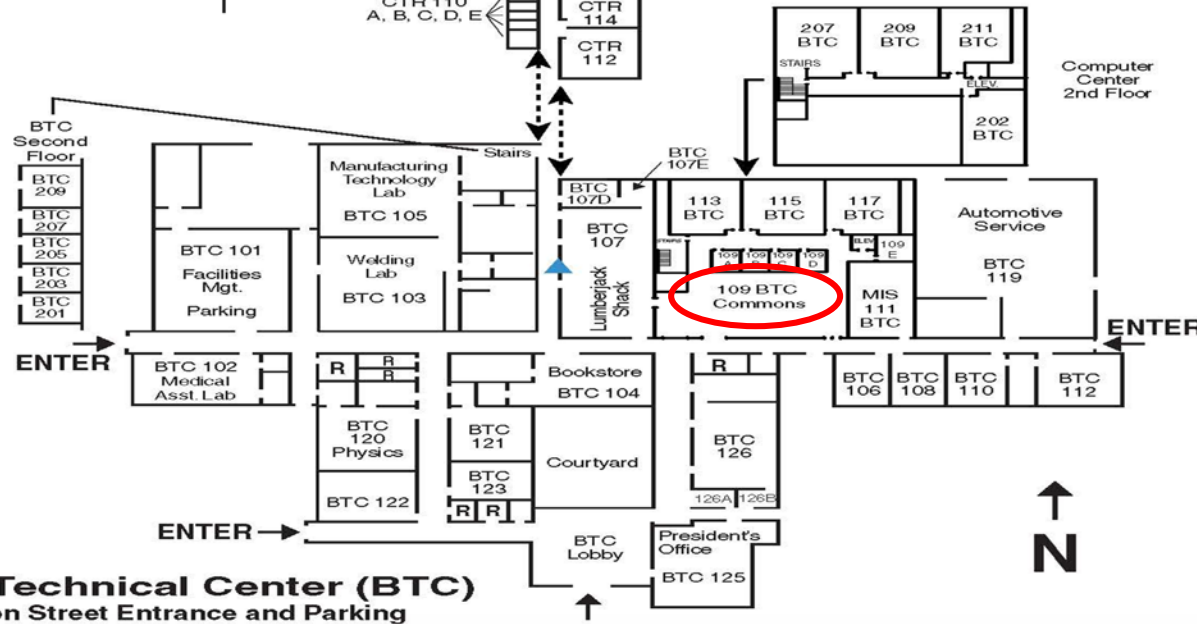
CTR 110
A, B, C, D, E

CTR 114

CTR 112

207 BTC

209 BTC

211 BTC

STAIRS

ELEV.

Computer Center 2nd Floor

202 BTC

BTC Second Floor

BTC 209

BTC 207

BTC 205

BTC 203

BTC 201

Stairs

Manufacturing Technology Lab

BTC 105

Welding Lab

BTC 103

BTC 101

Facilities Mgt.

Parking

BTC 107E

BTC 107D

BTC 107

Lumberjack Shack

113 BTC

115 BTC

117 BTC

STAIRS

ELEV

109 E

109 A

109 B

109 C

109 D

109 BTC Commons

MIS 111 BTC

Automotive Service

BTC 119

ENTER

ENTER

BTC 102 Medical Asst. Lab

R

R

R

Bookstore

BTC 104

R

BTC 106

BTC 108

BTC 110

BTC 112

BTC 120 Physics

BTC 121

BTC 123

Courtyard

BTC 126

BTC 122

R

R

126A

126B

ENTER

BTC Lobby

President's Office

BTC 125

N

Technical Center (BTC)

on Street Entrance and Parking